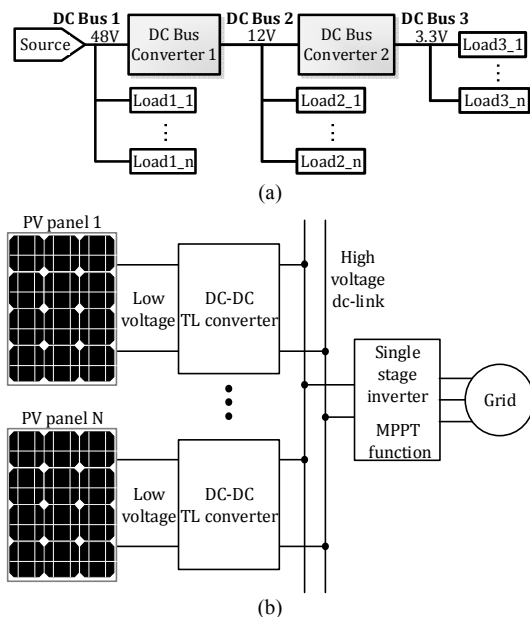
DC Bus 1
Source
48V
DC Bus Converter 1
DC Bus 2
12V
DC Bus Converter 2
DC Bus 3
3.3V
Load3_1
⋮
Load3_n
Load1_1
⋮
Load1_n
Load2_1
⋮
Load2_n
(a)

PV panel 1
Low voltage
DC-DC TL converter
High voltage dc-link
Single stage inverter
MPPT function
Grid
PV panel N
Low voltage
DC-DC TL converter
(b)